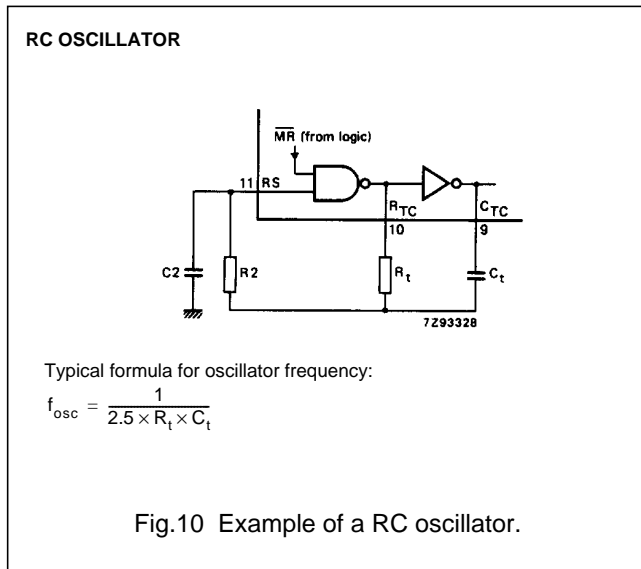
RC OSCILLATOR

$\overline{MR}$ (from logic)

11 RS

$R_{TC}$

$C_{TC}$

10

9

C2

R2

$R_t$

$C_t$

7Z93328

Typical formula for oscillator frequency:

$f_{osc} = \frac{1}{2.5 \times R_t \times C_t}$

Fig.10 Example of a RC oscillator.